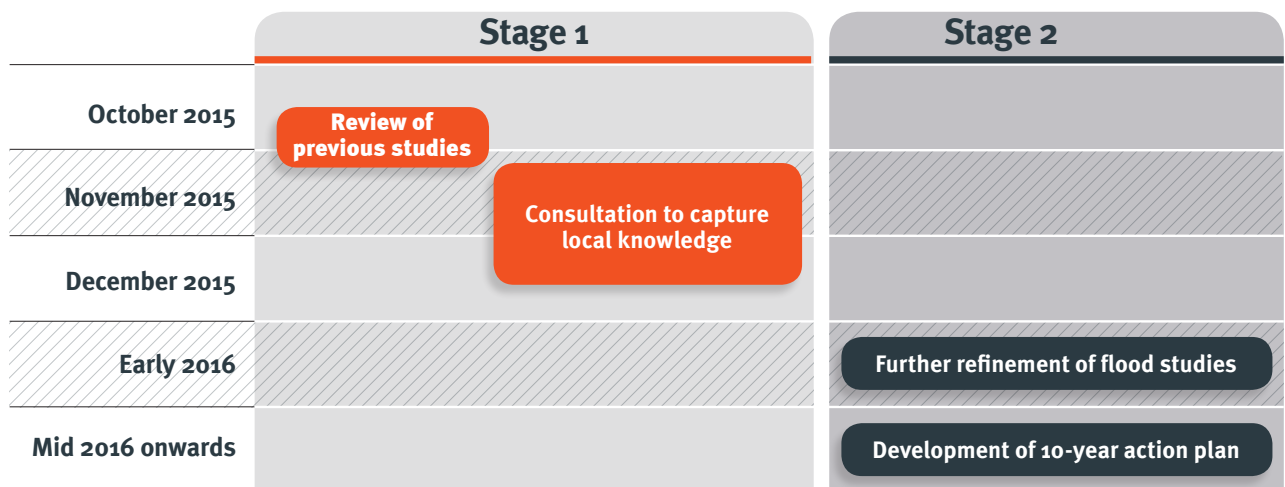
| | Stage 1 | Stage 2 |
|---|---|---|
| October 2015 | Review of previous studies | |
| November 2015 | Consultation to capture local knowledge | |
| December 2015 | | |
| Early 2016 | | Further refinement of flood studies |
| Mid 2016 onwards | | Development of 10-year action plan |